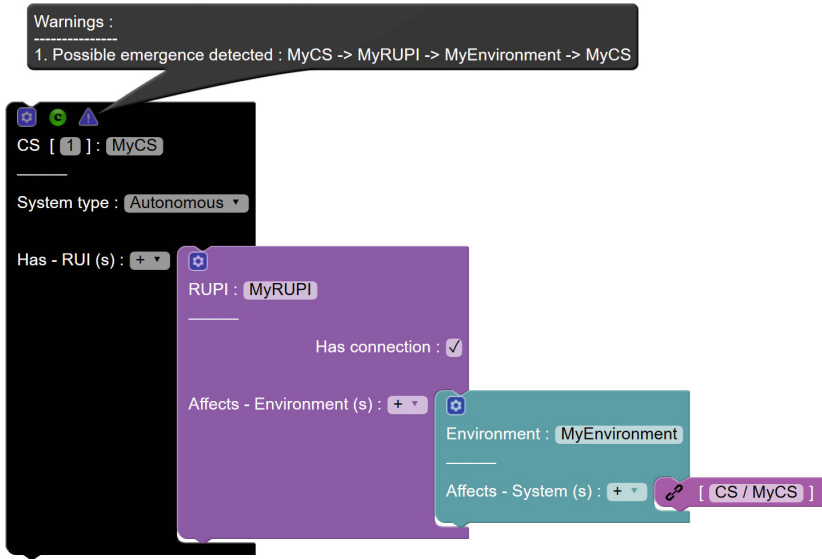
Warnings :
---------------
1. Possible emergence detected : MyCS -> MyRUPI -> MyEnvironment -> MyCS

C

CS [ 1 ] : MyCS

System type : Autonomous ▾

Has - RUI (s) : + ▾

RUPI : MyRUPI

Has connection : ✓

Affects - Environment (s) : + ▾

Environment : MyEnvironment

Affects - System (s) : + ▾

[ CS / MyCS ]